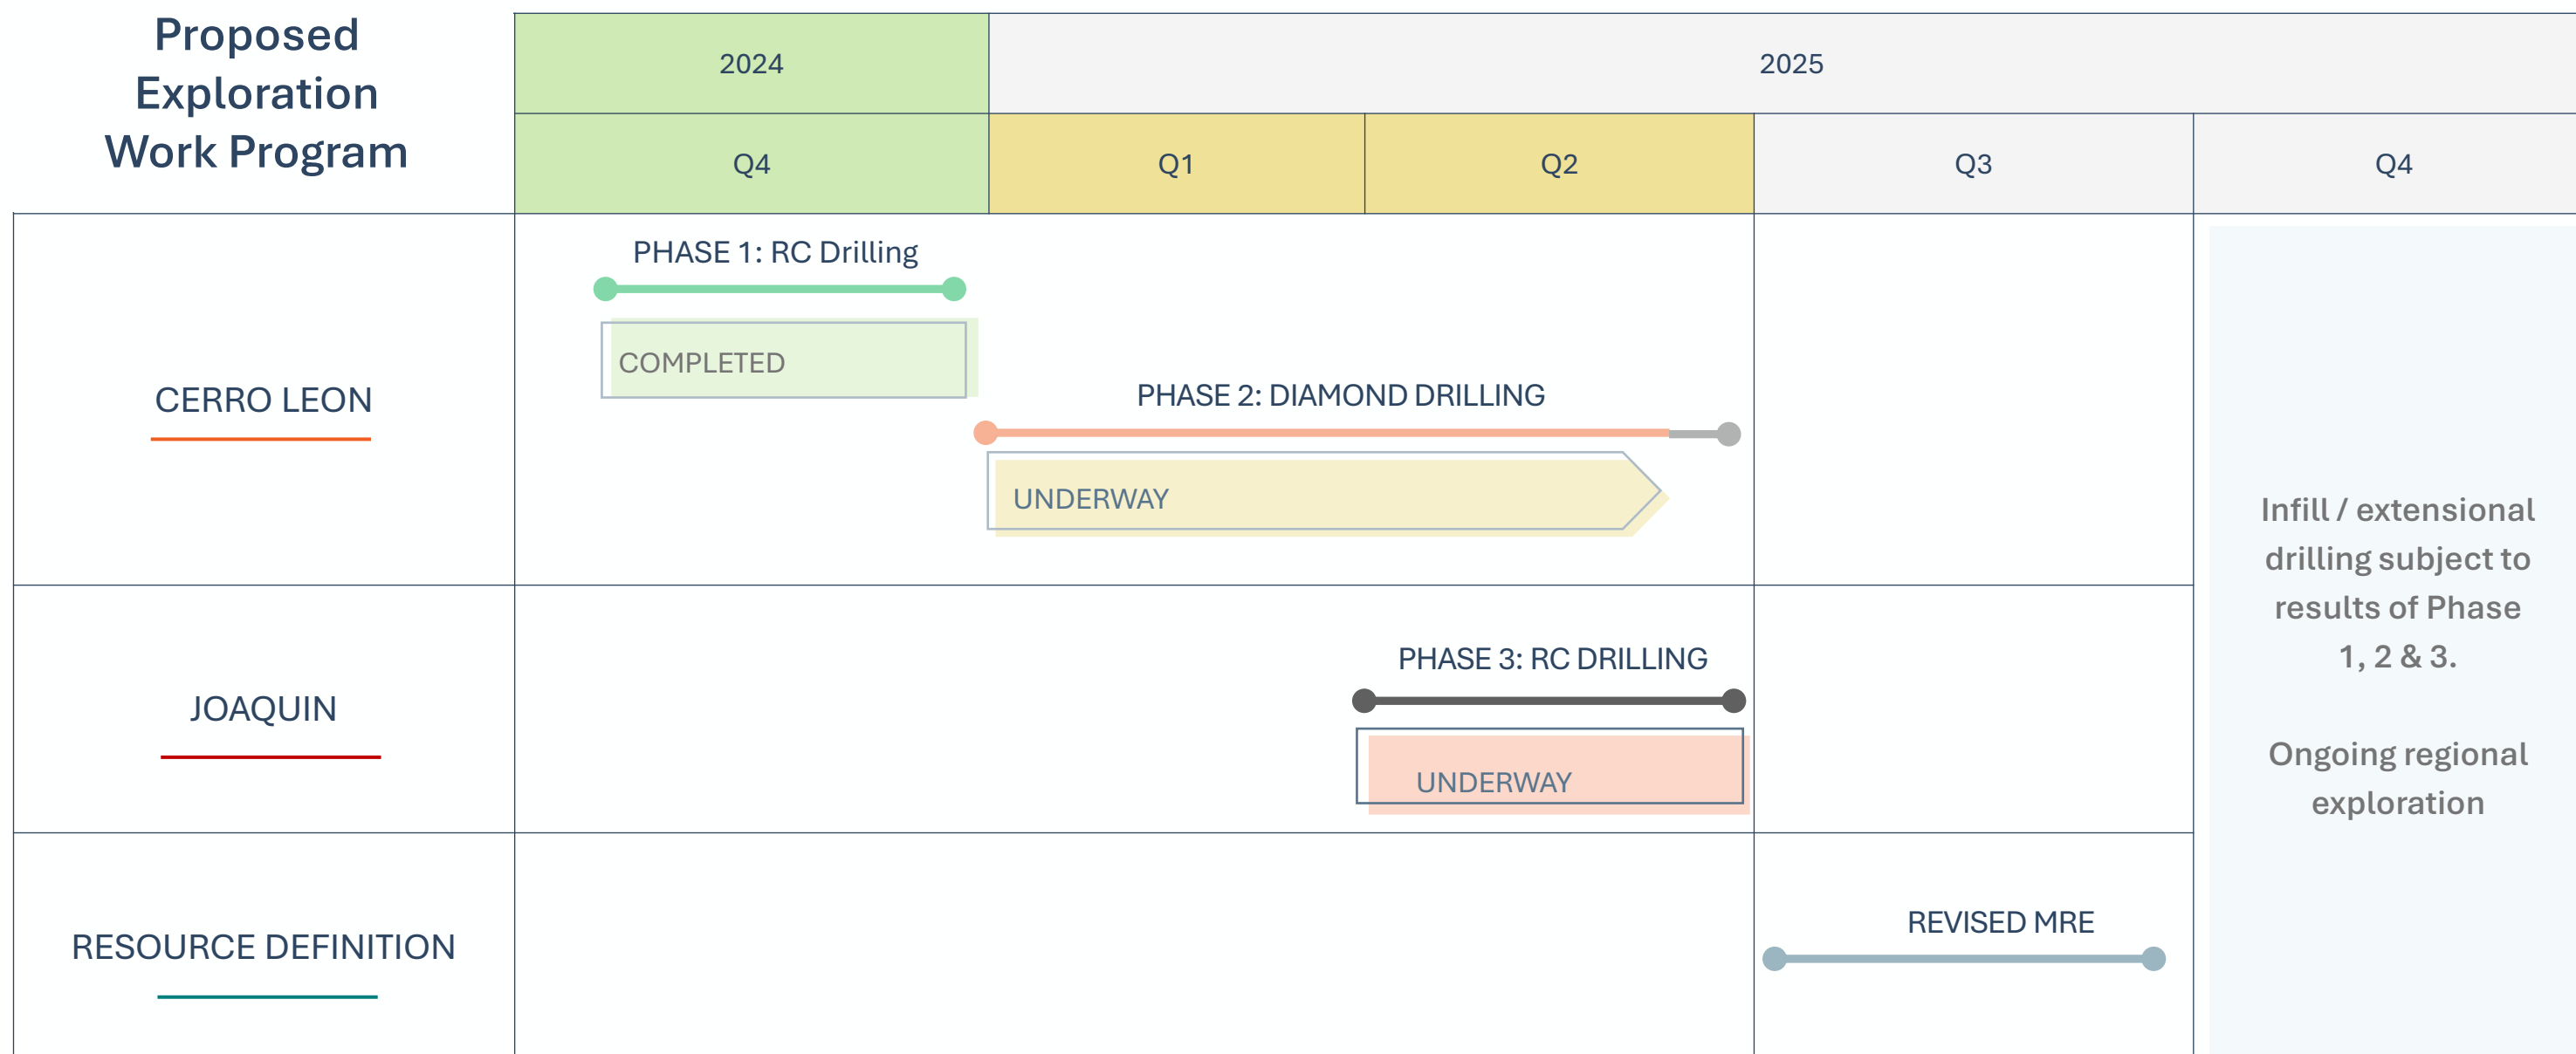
| Proposed Exploration Work Program | 2024 | 2025 | | | |
|---|---|---|---|---|---|
| | Q4 | Q1 | Q2 | Q3 | Q4 |
| CERRO LEON | PHASE 1: RC Drilling COMPLETED | PHASE 2: DIAMOND DRILLING UNDERWAY | | | Infill / extensional drilling subject to results of Phase 1, 2 & 3. Ongoing regional exploration |
| JOAQUIN | | | PHASE 3: RC DRILLING UNDERWAY | | |
| RESOURCE DEFINITION | | | | REVISED MRE | |